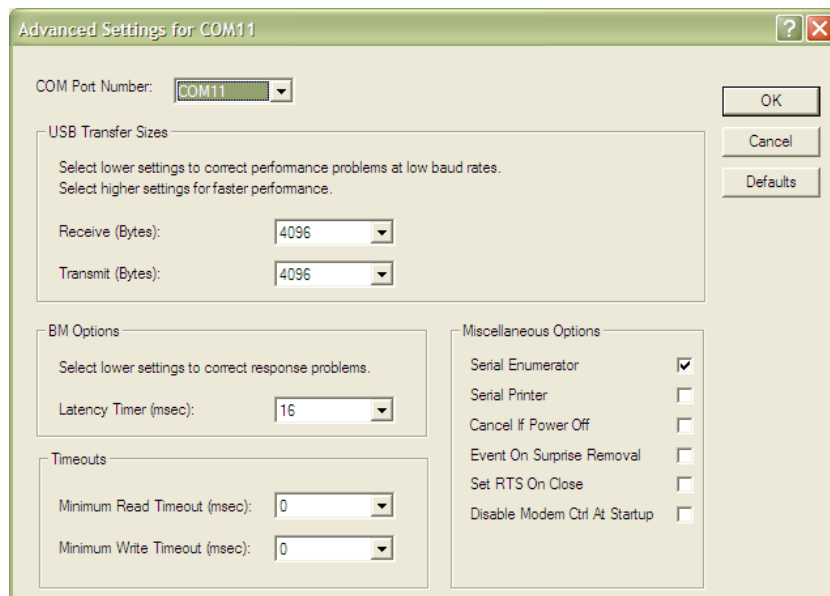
Advanced Settings for COM11

?

COM Port Number: COM11

OK

Cancel

Defaults

USB Transfer Sizes

Select lower settings to correct performance problems at low baud rates.
Select higher settings for faster performance.

Receive (Bytes): 4096

Transmit (Bytes): 4096

BM Options

Select lower settings to correct response problems.

Latency Timer (msec): 16

Timeouts

Minimum Read Timeout (msec): 0

Minimum Write Timeout (msec): 0

Miscellaneous Options

Serial Enumerator

Serial Printer

Cancel If Power Off

Event On Surprise Removal

Set RTS On Close

Disable Modem Ctrl At Startup